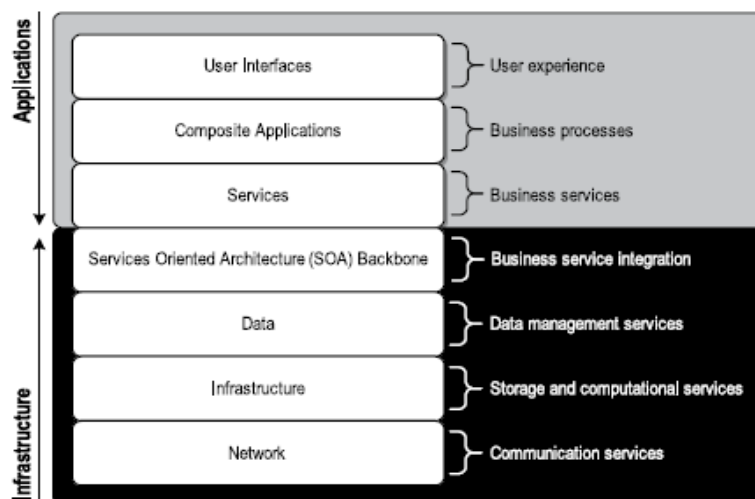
Applications

User Interfaces
User experience

Composite Applications
Business processes

Services
Business services

Infrastructure

Services Oriented Architecture (SOA) Backbone
Business service integration

Data
Data management services

Infrastructure
Storage and computational services

Network
Communication services